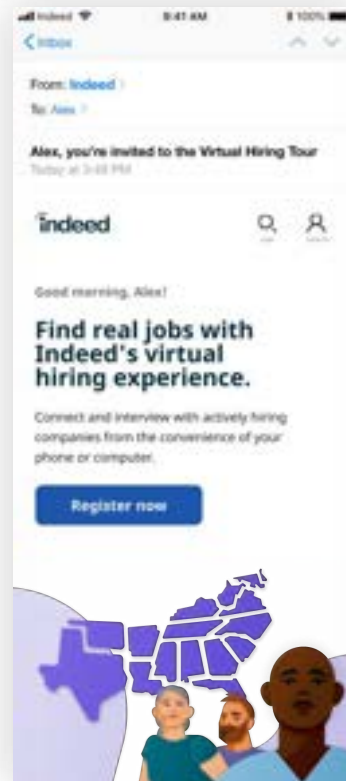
Indeed 9:41 AM 100%

Inbox

From: Indeed

To: Alex

Alex, you're invited to the Virtual Hiring Tour

Today at 3:48 PM

indeed

Good morning, Alex!

Find real jobs with Indeed's virtual hiring experience.

Connect and interview with actively hiring companies from the convenience of your phone or computer.

Register now